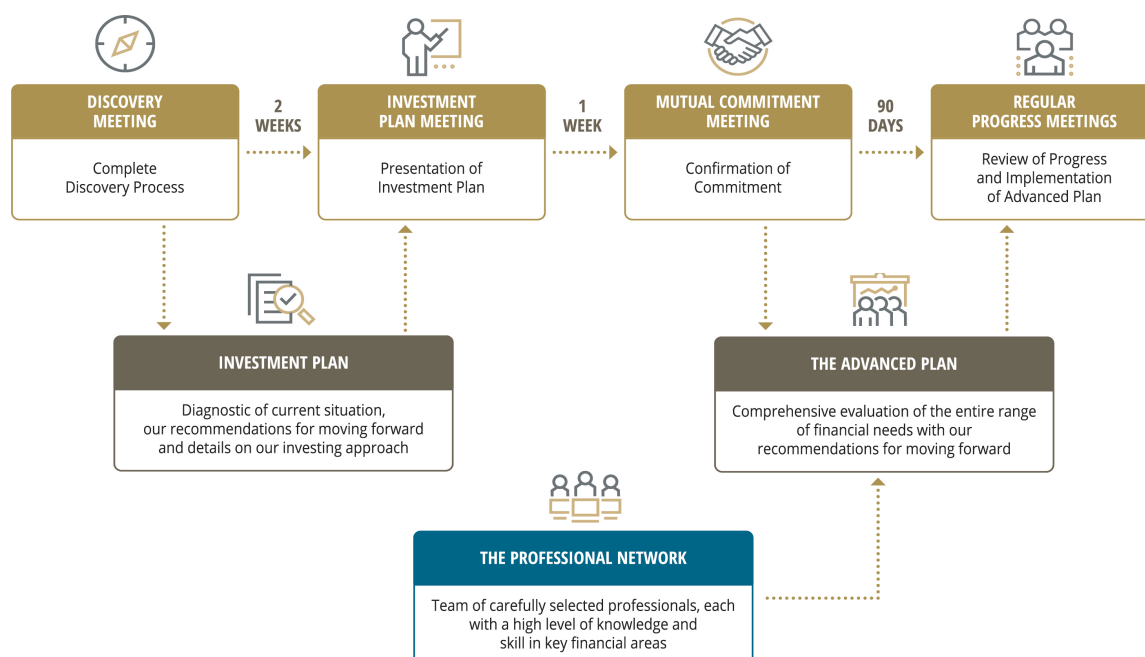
DISCOVERY MEETING

Complete Discovery Process

2 WEEKS

INVESTMENT PLAN MEETING

Presentation of Investment Plan

1 WEEK

MUTUAL COMMITMENT MEETING

Confirmation of Commitment

90 DAYS

REGULAR PROGRESS MEETINGS

Review of Progress and Implementation of Advanced Plan

INVESTMENT PLAN

Diagnostic of current situation, our recommendations for moving forward and details on our investing approach

THE ADVANCED PLAN

Comprehensive evaluation of the entire range of financial needs with our recommendations for moving forward

THE PROFESSIONAL NETWORK

Team of carefully selected professionals, each with a high level of knowledge and skill in key financial areas